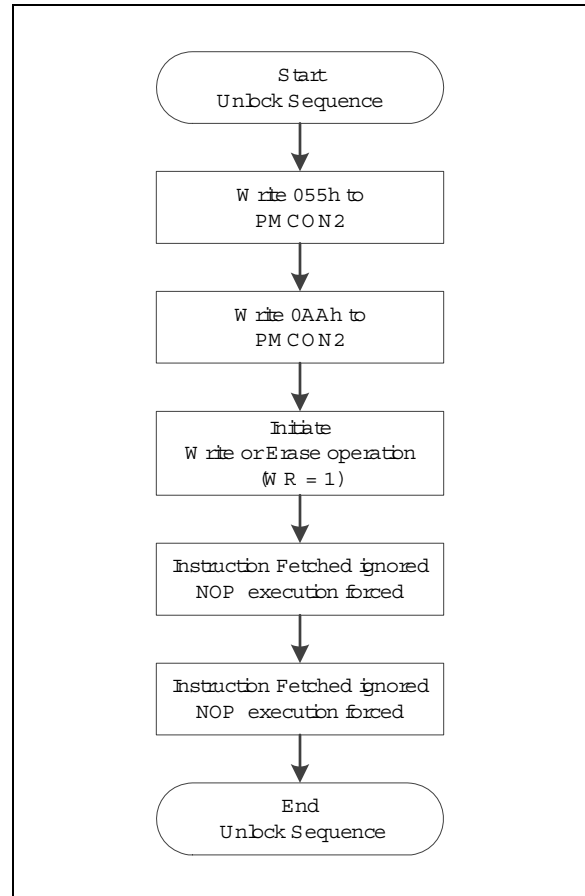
Start
Unlock Sequence

Write 055h to
PMCON2

Write 0AAh to
PMCON2

Initiate
Write or Erase operation
(WR = 1)

Instruction Fetched ignored
NOP execution forced

Instruction Fetched ignored
NOP execution forced

End
Unlock Sequence